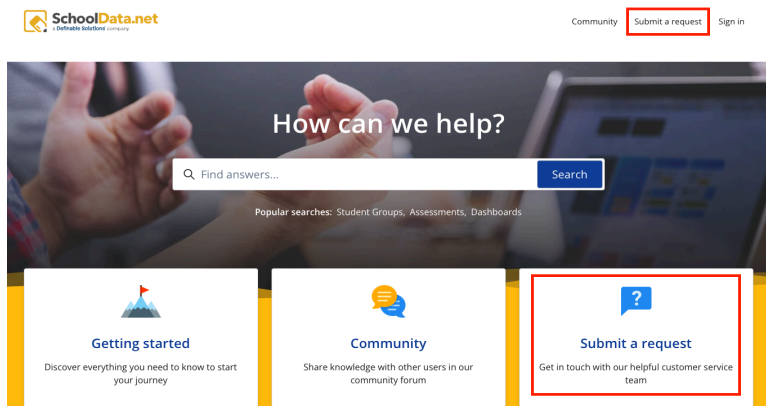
SchoolData.net
a Definable Solutions company

Community Submit a request Sign in

How can we help?

Find answers... Search

Popular searches: Student Groups, Assessments, Dashboards

?

Getting started
Discover everything you need to know to start your journey

Community
Share knowledge with other users in our community forum

Submit a request
Get in touch with our helpful customer service team